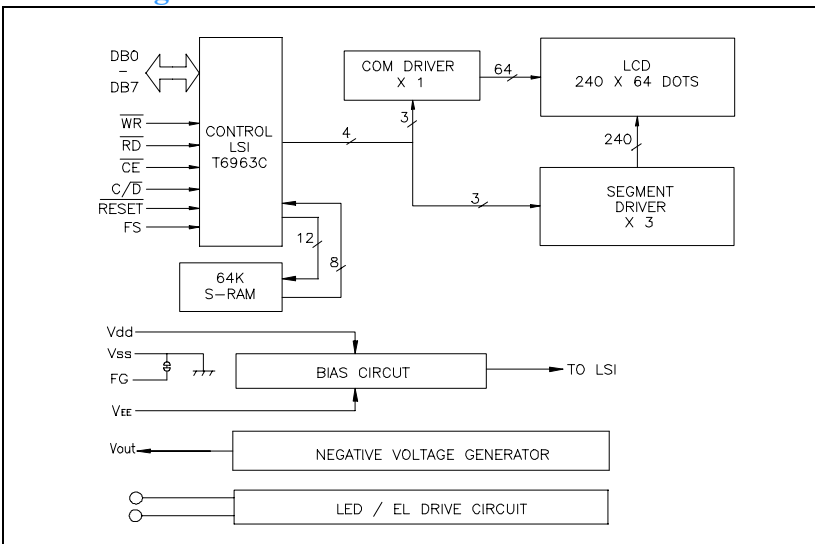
DB0
-
DB7

$\overline{WR}$
$\overline{RD}$
$\overline{CE}$
$C/\overline{D}$
$\overline{RESET}$
FS

CONTROL
LSI
T6963C

4

COM DRIVER
X 1

64

LCD
240 X 64 DOTS

3

240

3

SEGMENT
DRIVER
X 3

12

8

64K
S-RAM

Vdd
Vss
FG
VEE

BIAS CIRCUT

TO LSI

Vout

NEGATIVE VOLTAGE GENERATOR

LED / EL DRIVE CIRCUIT